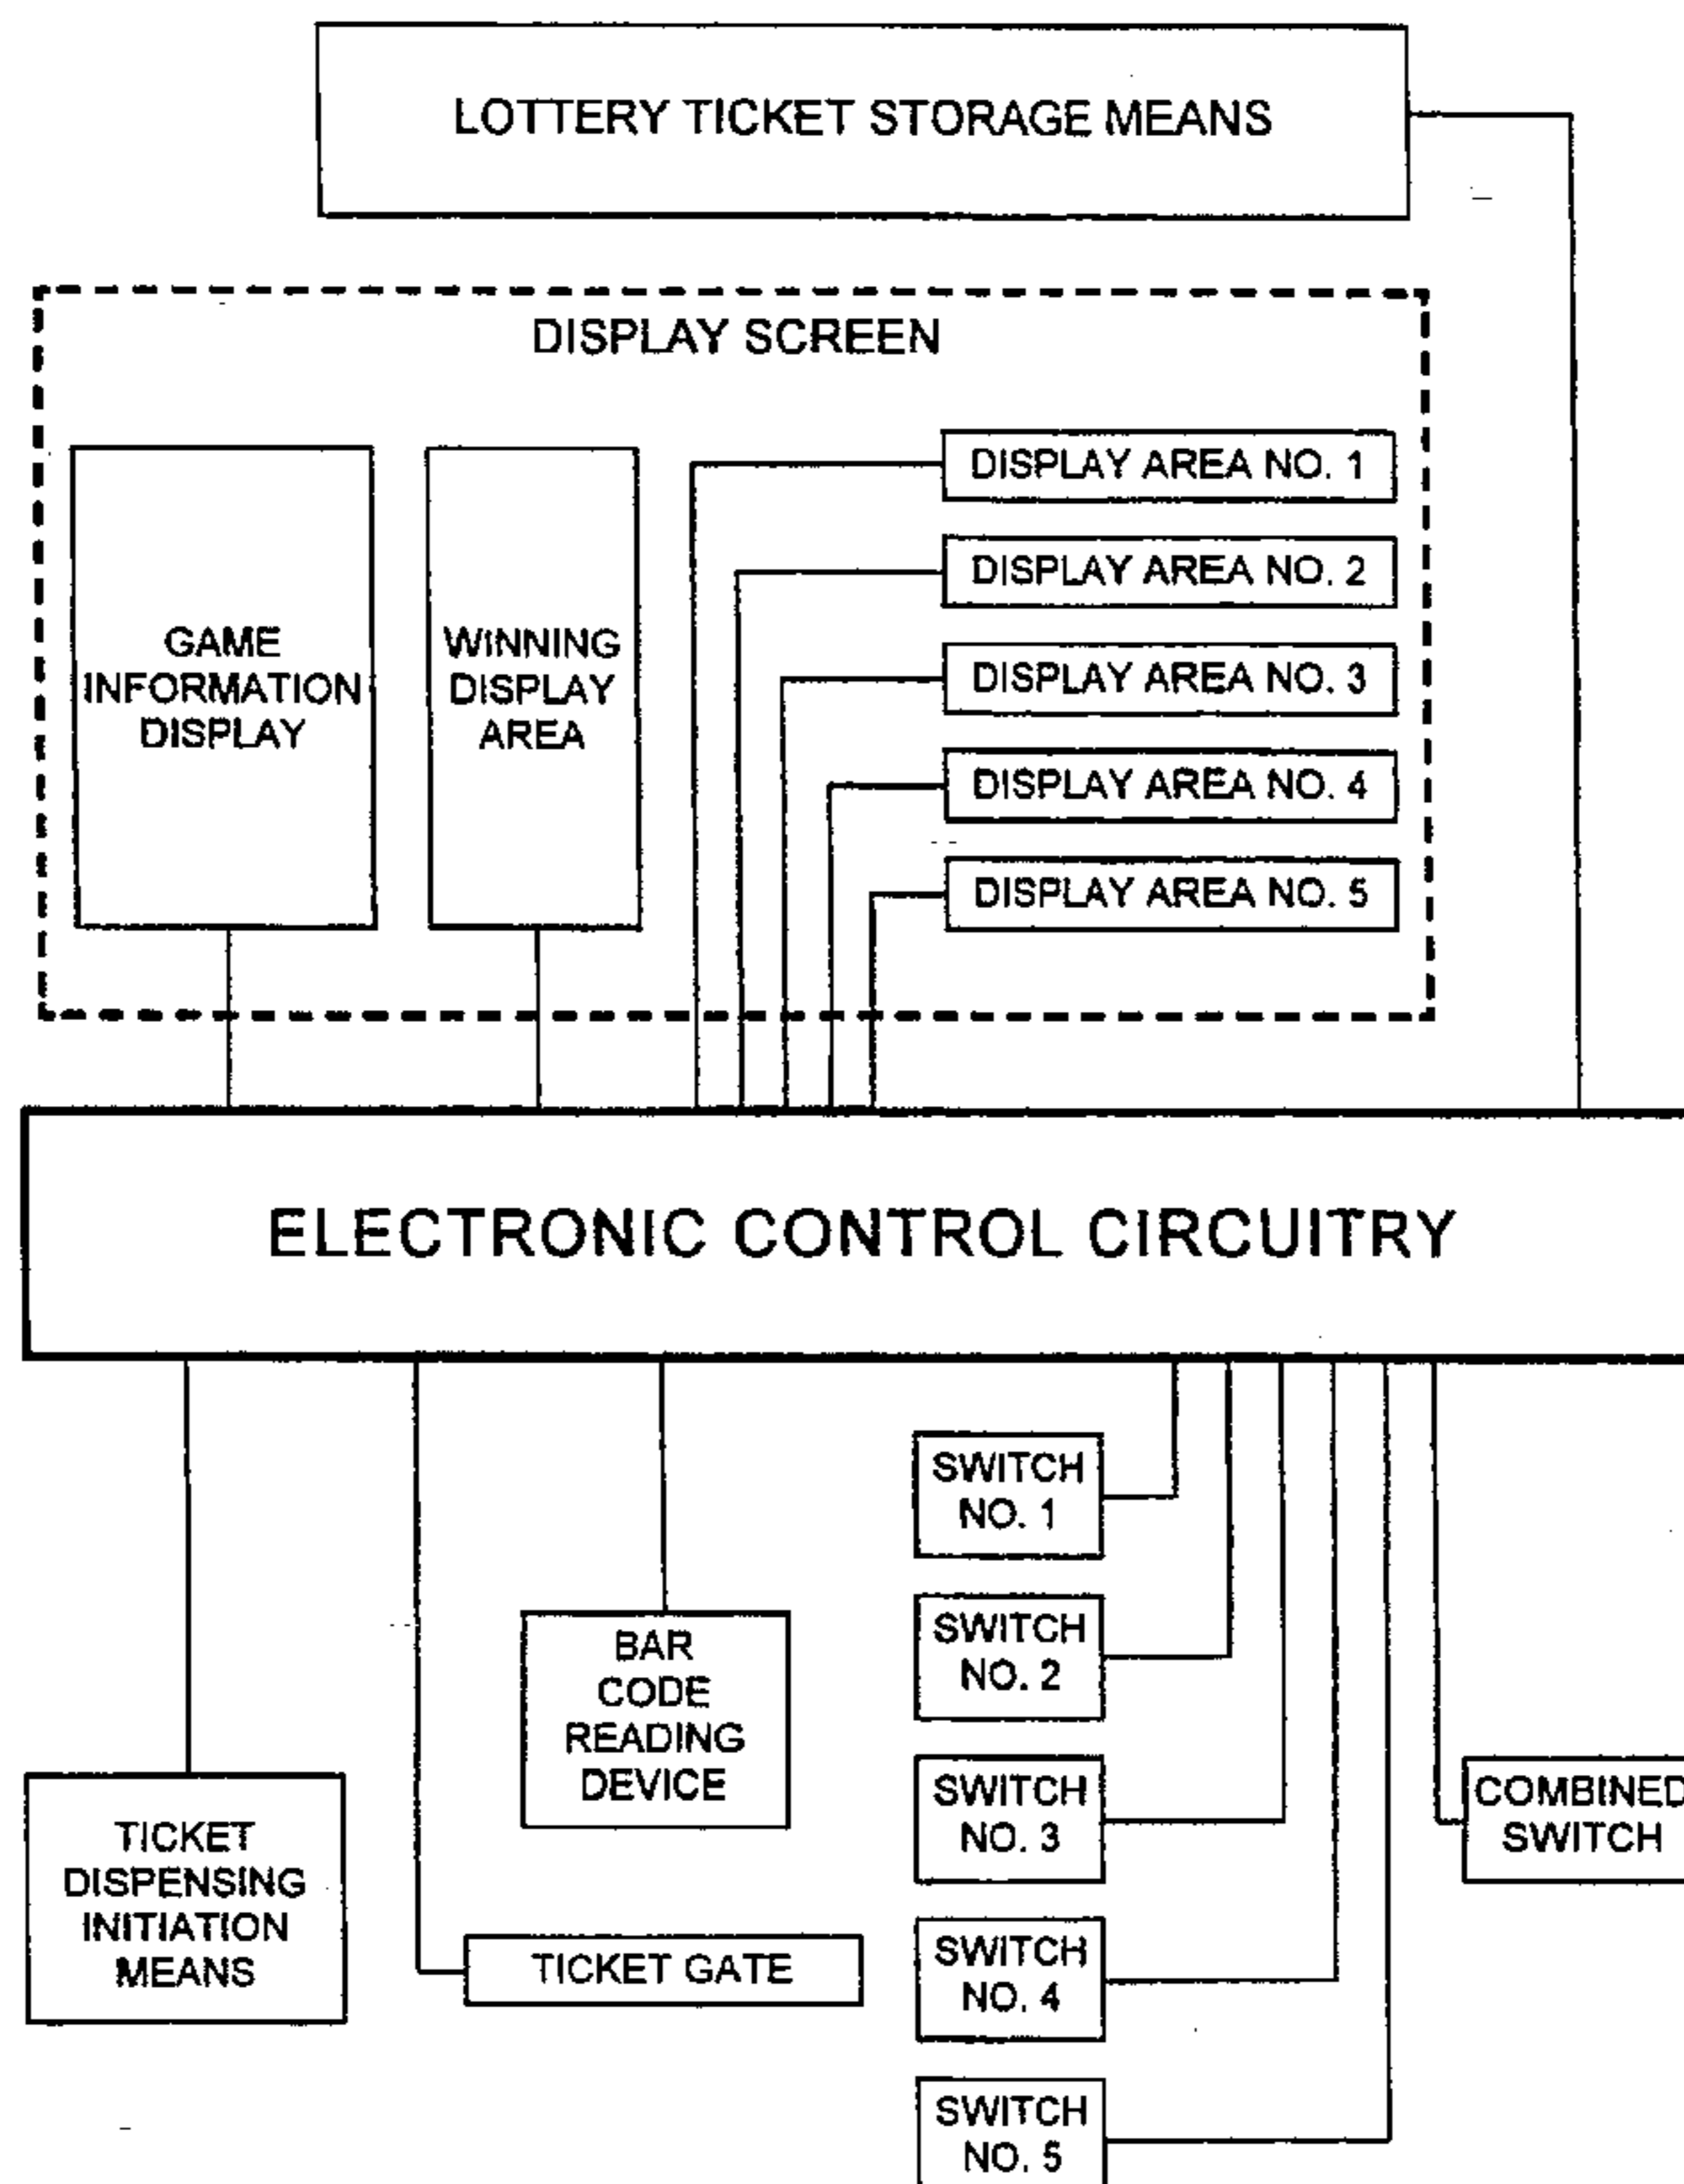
LOTTERY TICKET STORAGE MEANS

DISPLAY SCREEN

GAME INFORMATION DISPLAY

WINNING DISPLAY AREA

DISPLAY AREA NO. 1

DISPLAY AREA NO. 2

DISPLAY AREA NO. 3

DISPLAY AREA NO. 4

DISPLAY AREA NO. 5

ELECTRONIC CONTROL CIRCUITRY

SWITCH NO. 1

SWITCH NO. 2

BAR CODE READING DEVICE

SWITCH NO. 3

COMBINED SWITCH

TICKET DISPENSING INITIATION MEANS

TICKET GATE

SWITCH NO. 4

SWITCH NO. 5